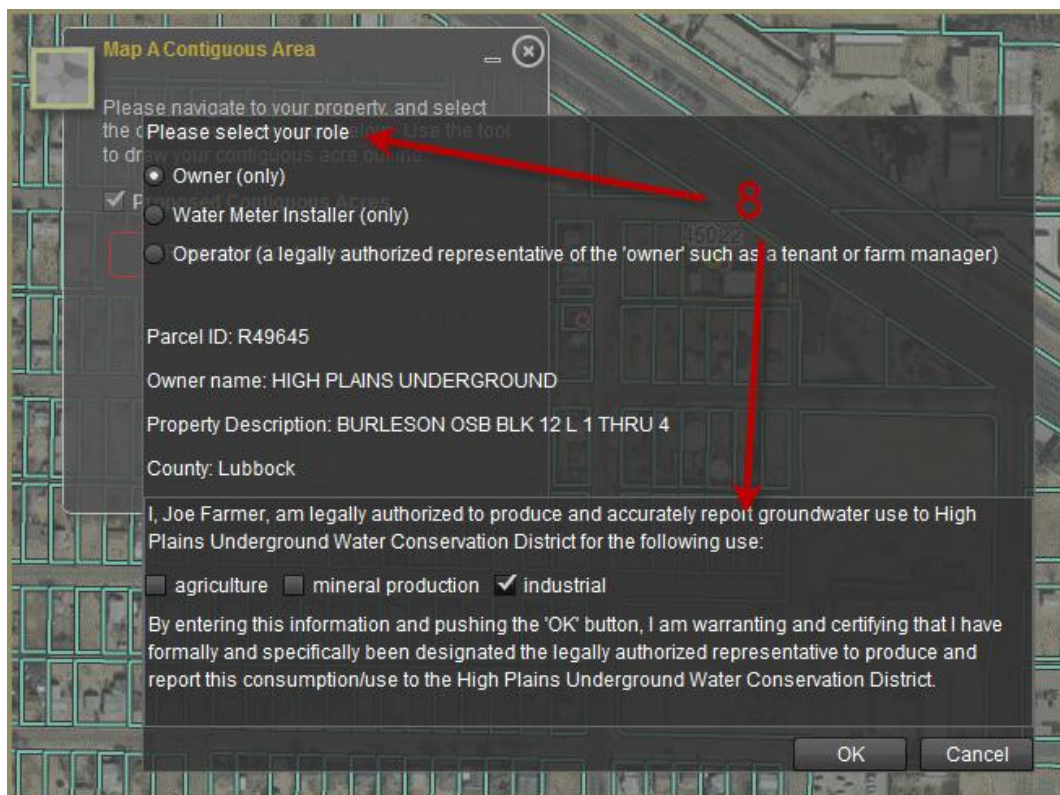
Map A Contiguous Area

Please navigate to your property, and select the c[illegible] Use the tool to dr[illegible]

P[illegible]

Please select your role

Owner (only)

Water Meter Installer (only)

Operator (a legally authorized representative of the 'owner' such as a tenant or farm manager)

8

45022

Parcel ID: R49645

Owner name: HIGH PLAINS UNDERGROUND

Property Description: BURLESON OSB BLK 12 L 1 THRU 4

County: Lubbock

I, Joe Farmer, am legally authorized to produce and accurately report groundwater use to High Plains Underground Water Conservation District for the following use:

agriculture mineral production ✓ industrial

By entering this information and pushing the 'OK' button, I am warranting and certifying that I have formally and specifically been designated the legally authorized representative to produce and report this consumption/use to the High Plains Underground Water Conservation District.

OK Cancel